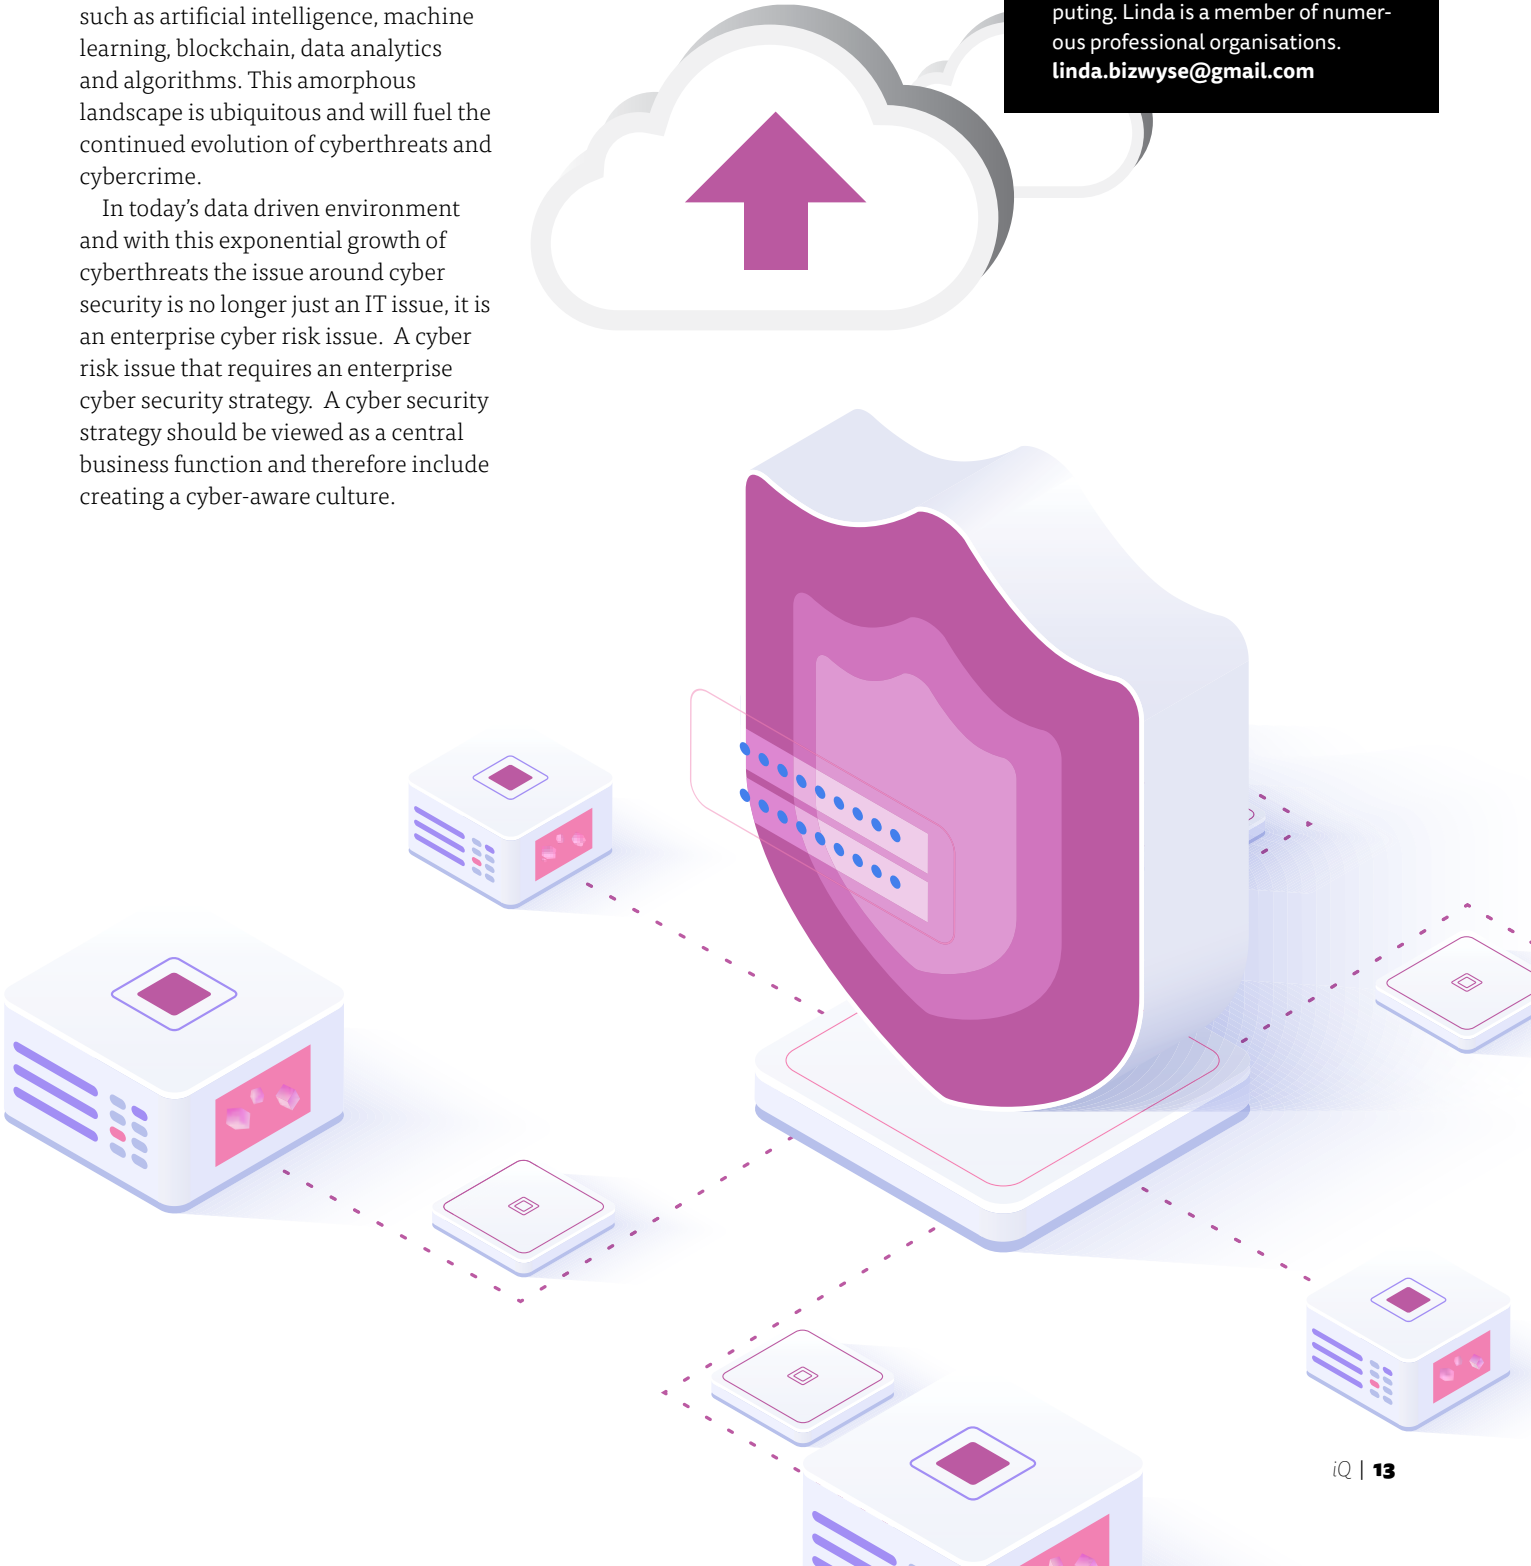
such as artificial intelligence, machine learning, blockchain, data analytics and algorithms. This amorphous landscape is ubiquitous and will fuel the continued evolution of cyberthreats and cybercrime.

In today's data driven environment and with this exponential growth of cyberthreats the issue around cyber security is no longer just an IT issue, it is an enterprise cyber risk issue. A cyber risk issue that requires an enterprise cyber security strategy. A cyber security strategy should be viewed as a central business function and therefore include creating a cyber-aware culture.

puting. Linda is a member of numerous professional organisations.
linda.bizwyse@gmail.com

iQ | 13